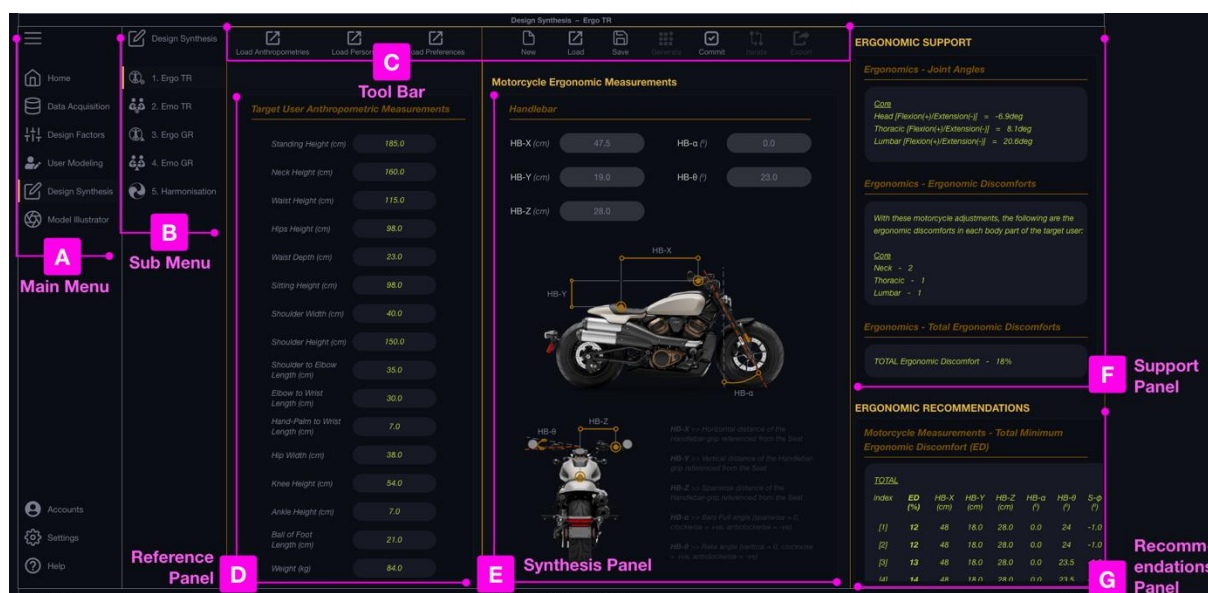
Design Synthesis – Ergo TR

Home
Data Acquisition
Design Factors
User Modeling
Design Synthesis
Model Illustrator

Design Synthesis
1. Ergo TR
2. Emo TR
3. Ergo GR
4. Emo GR
5. Harmonisation

Load Anthropometrics
Load Person
Load Preferences
New
Load
Save
Generate
Commit
Iterate
Export

C
Tool Bar

Target User Anthropometric Measurements

| | |
|---|---|
| Standing Height (cm) | 185.0 |
| Neck Height (cm) | 160.0 |
| Waist Height (cm) | 115.0 |
| Hips Height (cm) | 98.0 |
| Waist Depth (cm) | 23.0 |
| Sitting Height (cm) | 98.0 |
| Shoulder Width (cm) | 40.0 |
| Shoulder Height (cm) | 150.0 |
| Shoulder to Elbow Length (cm) | 35.0 |
| Elbow to Wrist Length (cm) | 30.0 |
| Hand-Palm to Wrist Length (cm) | 7.0 |
| Hip Width (cm) | 38.0 |
| Knee Height (cm) | 54.0 |
| Ankle Height (cm) | 7.0 |
| Ball of Foot Length (cm) | 21.0 |
| Weight (kg) | 84.0 |

Motorcycle Ergonomic Measurements

Handlebar

HB-X (cm) 47.5
HB-α (°) 0.0
HB-Y (cm) 19.0
HB-θ (°) 23.0
HB-Z (cm) 28.0

HB-X
HB-Y
HB-α
HB-Z
HB-θ

HB-X => Horizontal distance of the Handlebar-grip referenced from the Seat
HB-Y => Vertical distance of the Handlebar grip referenced from the Seat
HB-Z => Spanwise distance of the Handlebar-grip referenced from the Seat
HB-α => Bars-Pull angle (rearward = 0, clockwise = +ve, anticlockwise = -ve)
HB-θ => Rake angle (vertical = 0, clockwise = +ve, anticlockwise = -ve)

ERGONOMIC SUPPORT

Ergonomics - Joint Angles

Core
Head [Flexion(+)/Extension(-)] = -6.9deg
Thoracic [Flexion(+)/Extension(-)] = 8.1deg
Lumbar [Flexion(+)/Extension(-)] = 20.6deg

Ergonomics - Ergonomic Discomforts

With these motorcycle adjustments, the following are the ergonomic discomforts in each body part of the target user:

Core
Neck - 2
Thoracic - 1
Lumbar - 1

Ergonomics - Total Ergonomic Discomforts

TOTAL Ergonomic Discomfort - 18%

F
Support Panel

ERGONOMIC RECOMMENDATIONS

Motorcycle Measurements - Total Minimum Ergonomic Discomfort (ED)

TOTAL

| index | ED (%) | HB-X (cm) | HB-Y (cm) | HB-Z (cm) | HB-α (°) | HB-θ (°) | S-φ (°) |
|---|---|---|---|---|---|---|---|
| [1] | 12 | 48 | 18.0 | 28.0 | 0.0 | 24 | -1.0 |
| [2] | 12 | 48 | 18.0 | 28.0 | 0.0 | 24 | -1.0 |
| [3] | 13 | 48 | 18.0 | 28.0 | 0.0 | 23.5 | -1.0 |
| [4] | 14 | 48 | 18.0 | 28.0 | 0.0 | 23.5 | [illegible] |

Accounts
Settings
Help

A
Main Menu
B
Sub Menu
Reference Panel
D
E
Synthesis Panel
Recommendations Panel
G